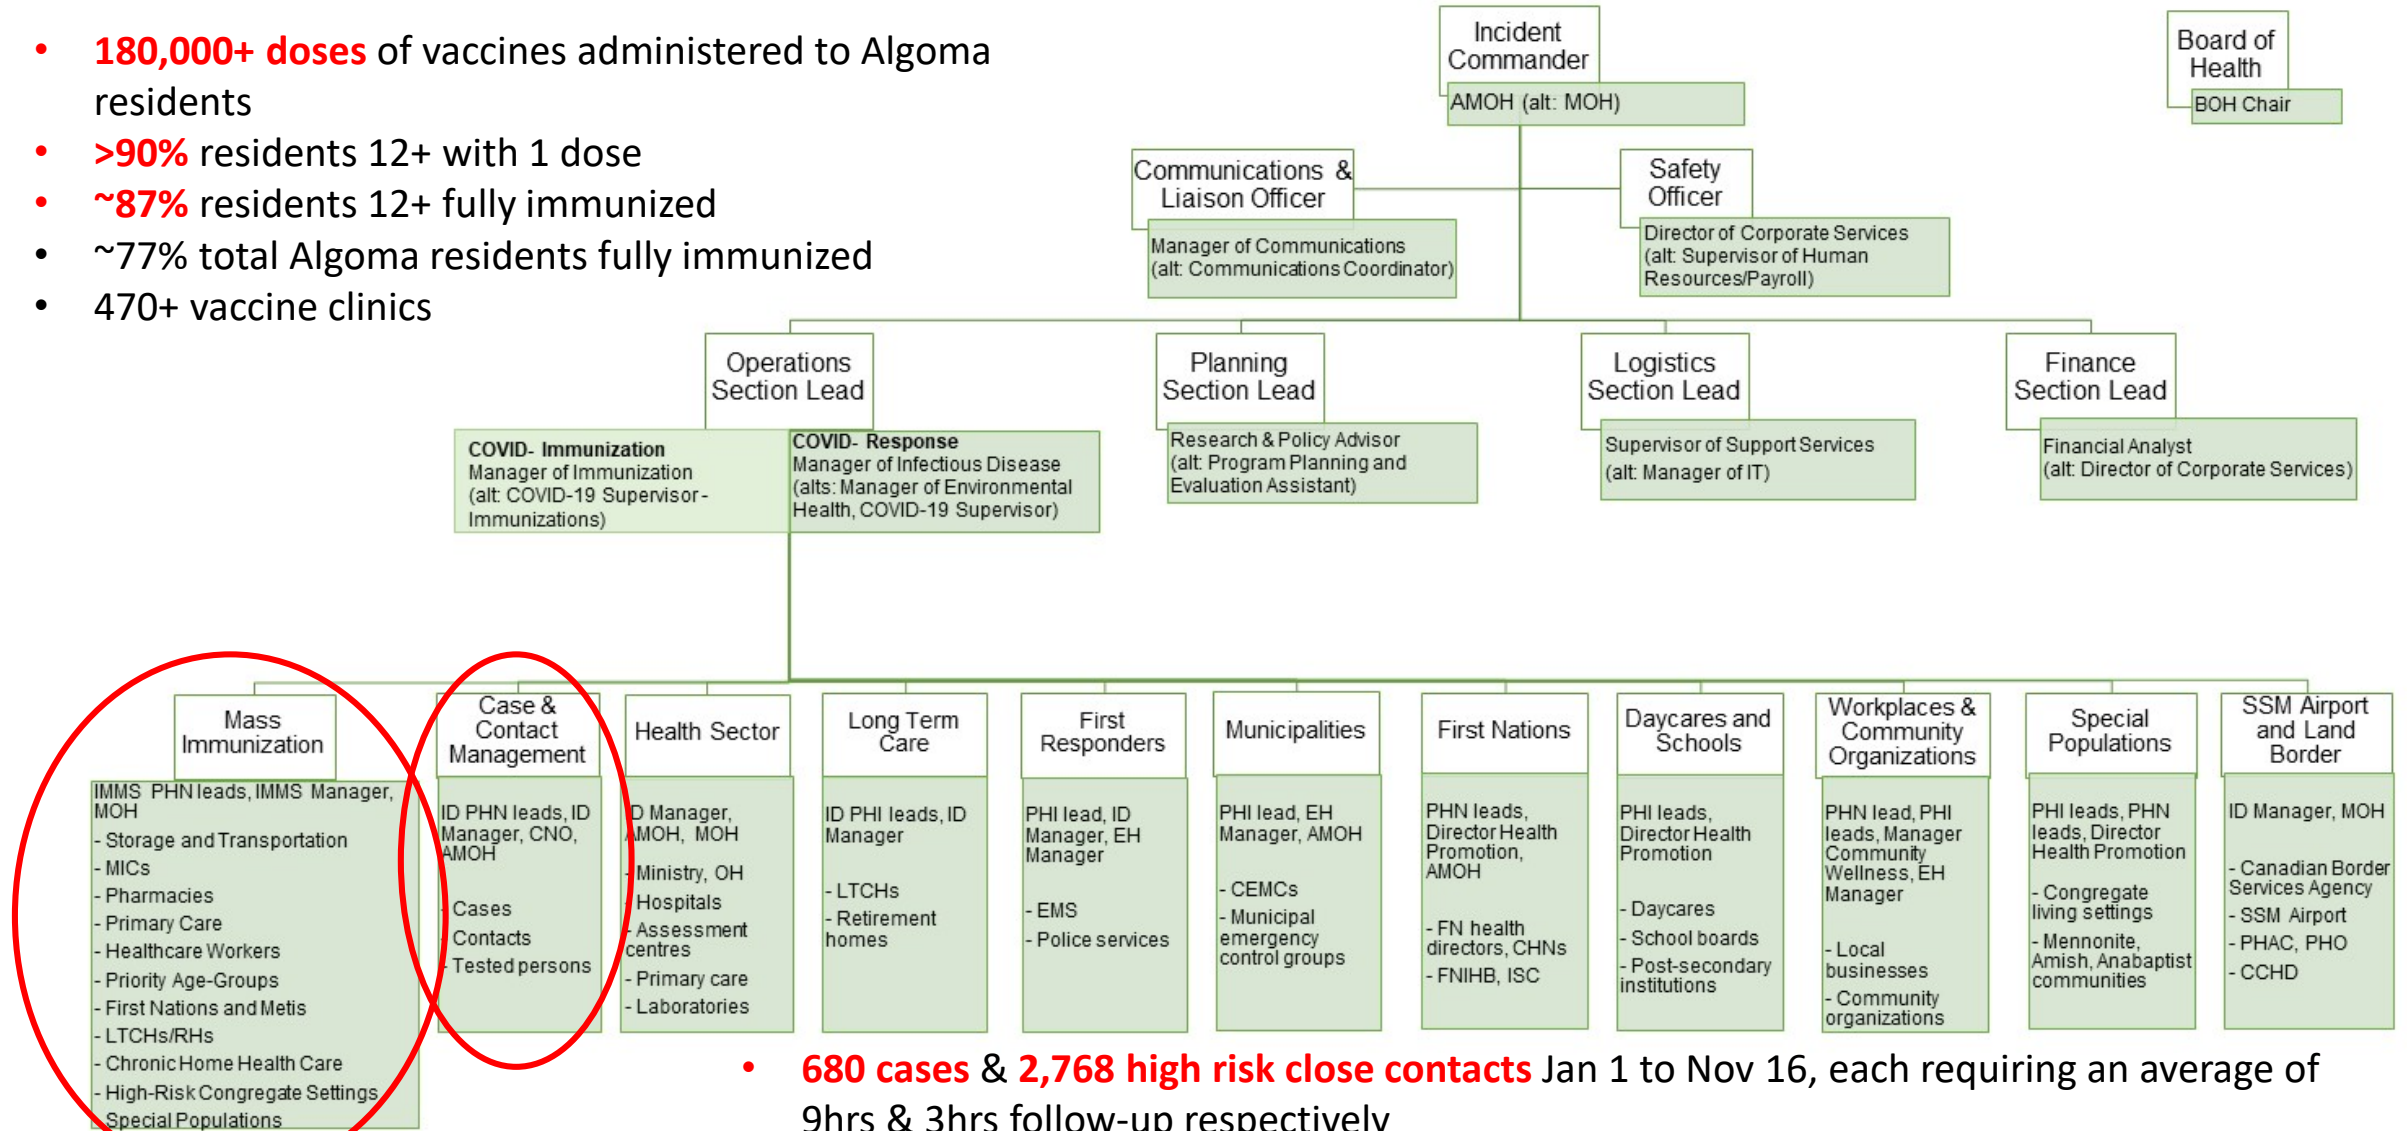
• 180,000+ doses of vaccines administered to Algoma residents
• >90% residents 12+ with 1 dose
• ~87% residents 12+ fully immunized
• ~77% total Algoma residents fully immunized
• 470+ vaccine clinics

Incident Commander
AMOH (alt: MOH)

Board of Health
BOH Chair

Communications & Liaison Officer
Manager of Communications (alt: Communications Coordinator)

Safety Officer
Director of Corporate Services (alt: Supervisor of Human Resources/Payroll)

Operations Section Lead
COVID- Immunization
Manager of Immunization (alt: COVID-19 Supervisor - Immunizations)
COVID- Response
Manager of Infectious Disease (alts: Manager of Environmental Health, COVID-19 Supervisor)

Planning Section Lead
Research & Policy Advisor (alt: Program Planning and Evaluation Assistant)

Logistics Section Lead
Supervisor of Support Services (alt: Manager of IT)

Finance Section Lead
Financial Analyst (alt: Director of Corporate Services)

Mass Immunization
IMMS PHN leads, IMMS Manager, MOH
- Storage and Transportation
- MICs
- Pharmacies
- Primary Care
- Healthcare Workers
- Priority Age-Groups
- First Nations and Metis
- LTCHs/RHs
- Chronic Home Health Care
- High-Risk Congregate Settings
- Special Populations

Case & Contact Management
ID PHN leads, ID Manager, CNO, AMOH
Cases
Contacts
Tested persons

Health Sector
ID Manager, AMOH, MOH
- Ministry, OH
- Hospitals
- Assessment centres
- Primary care
- Laboratories

Long Term Care
ID PHI leads, ID Manager
- LTCHs
- Retirement homes

First Responders
PHI lead, ID Manager, EH Manager
- EMS
- Police services

Municipalities
PHI lead, EH Manager, AMOH
- CEMCs
- Municipal emergency control groups

First Nations
PHN leads, Director Health Promotion, AMOH
- FN health directors, CHNs
- FNIHB, ISC

Daycares and Schools
PHI leads, Director Health Promotion
- Daycares
- School boards
- Post-secondary institutions

Workplaces & Community Organizations
PHN lead, PHI leads, Manager Community Wellness, EH Manager
- Local businesses
- Community organizations

Special Populations
PHI leads, PHN leads, Director Health Promotion
- Congregate living settings
- Mennonite, Amish, Anabaptist communities

SSM Airport and Land Border
ID Manager, MOH
- Canadian Border Services Agency
- SSM Airport
- PHAC, PHO
- CCHD

• 680 cases & 2,768 high risk close contacts Jan 1 to Nov 16, each requiring an average of 9hrs & 3hrs follow-up respectively